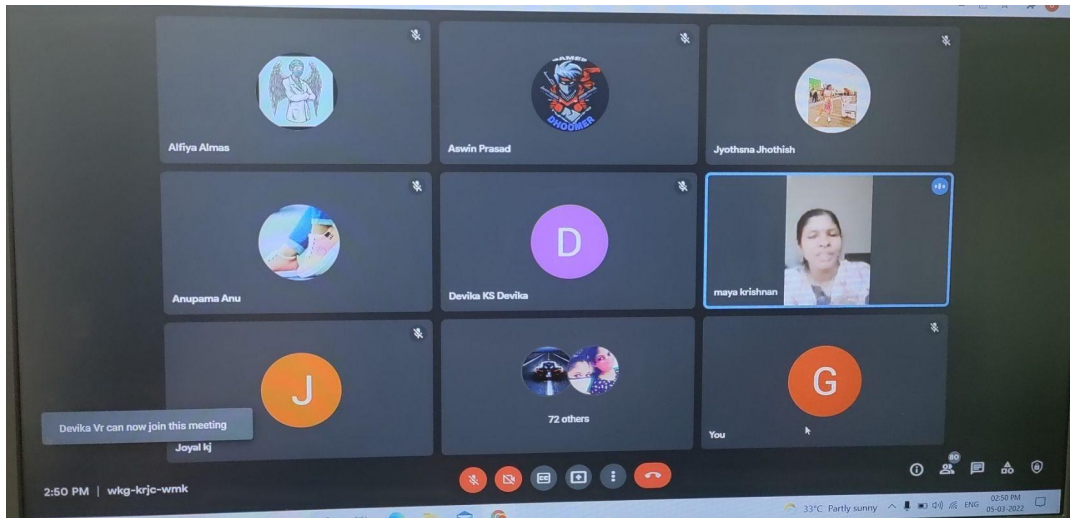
GAMER
DHOOMER

Alfiya Almas

Aswin Prasad

Jyothsna Jhothish

Anupama Anu

D

Devika KS Devika

maya krishnan

J

Joyal kj

72 others

G

You

Devika Vr can now join this meeting

2:50 PM | wkg-krjc-wmk

80

33°C Partly sunny ENG 02:50 PM 05-03-2022